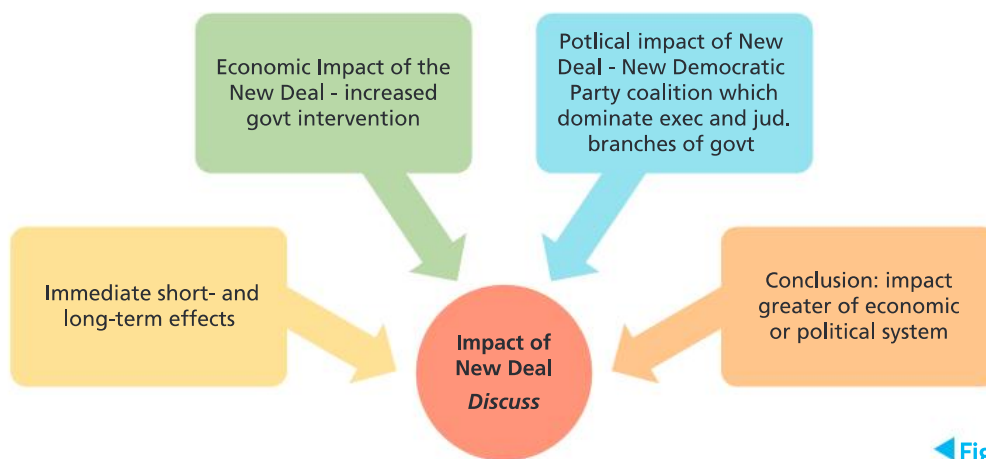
Economic Impact of the New Deal - increased govt intervention

Potlical impact of New Deal - New Democratic Party coalition which dominate exec and jud. branches of govt

Immediate short- and long-term effects

Impact of New Deal
*Discuss*

Conclusion: impact greater of economic or political system

Fig